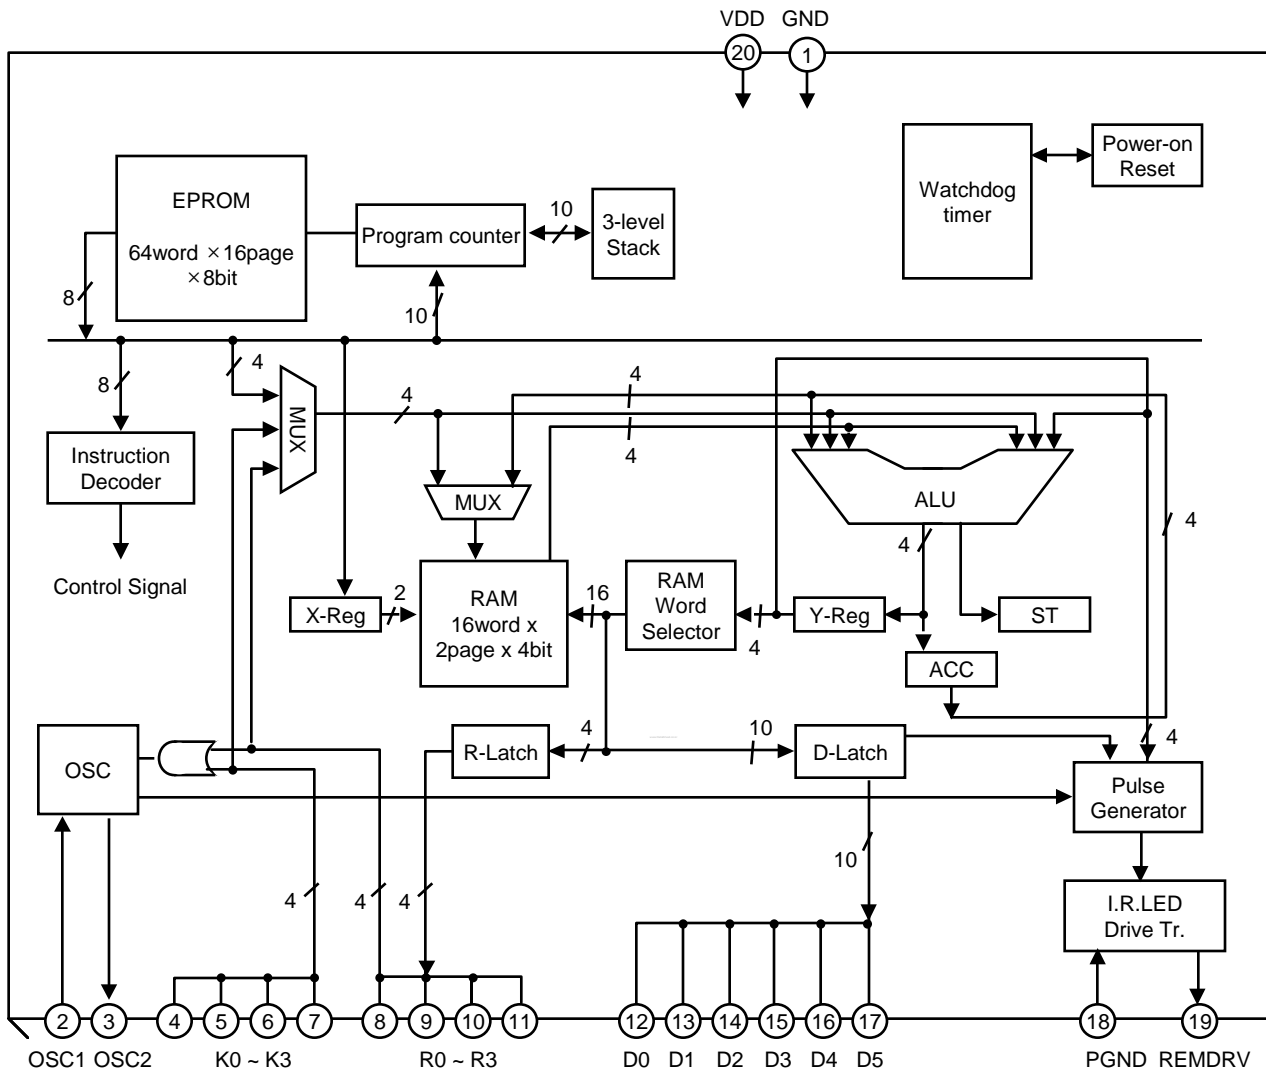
VDD GND
20 1

EPROM
64word ×16page ×8bit

Program counter
10
3-level Stack

Watchdog timer

Power-on Reset

8
10
8
4
4
4
4
MUX
Instruction Decoder
Control Signal
MUX
ALU
4
4
X-Reg
2
RAM 16word x 2page x 4bit
16
RAM Word Selector
4
Y-Reg
ST
ACC
OSC
R-Latch
4
10
D-Latch
4
Pulse Generator
10
I.R.LED Drive Tr.
4
4
4

2 3 4 5 6 7 8 9 10 11 12 13 14 15 16 17 18 19
OSC1 OSC2 K0 ~ K3 R0 ~ R3 D0 D1 D2 D3 D4 D5 PGND REMDRV